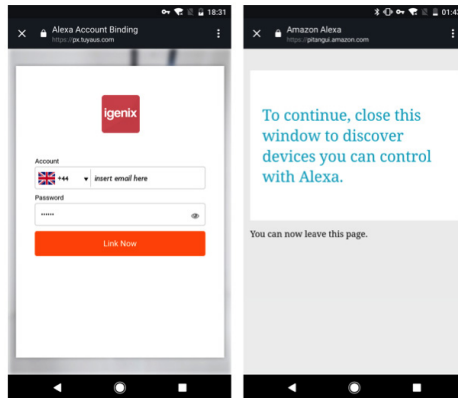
18:31
Alexa Account Binding
https://px.tuyaus.com

igenix

Account
+44 insert email here
Password
••••••
Link Now

01:42
Amazon Alexa
https://pitangui.amazon.com

To continue, close this window to discover devices you can control with Alexa.

You can now leave this page.